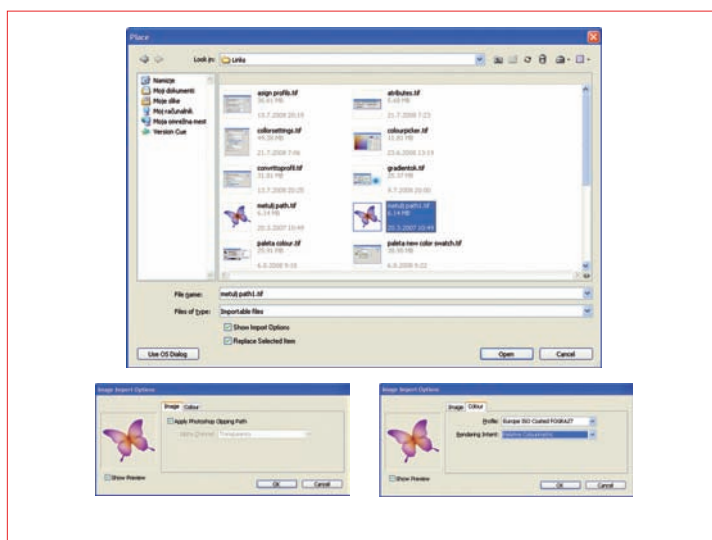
Place

Look in: Links

Namizje
Moji dokumenti
Moje slike
Moj računalnik
Moja omrežna mest
Version Cue

asign profile.tif
30.61 MB
13.7.2008 20:19

atributes.tif
5.65 MB
21.7.2008 7:23

colorsettings.tif
49.39 MB
21.7.2008 7:06

colourpicker.tif
11.61 MB
23.6.2008 13:19

convrttoprofil.tif
31.01 MB
13.7.2008 20:20

gradientok.tif
25.37 MB
9.7.2008 20:00

metulj path.tif
6.14 MB
20.3.2007 10:49

metulj path1.tif
6.14 MB
20.3.2007 10:49

paleta colour.tif
25.91 MB
6.8.2008 9:16

paleta new color swatch.tif
39.99 MB
6.8.2008 9:22

File name: metulj path1.tif

Files of type: Importable files

Show Import Options

Replace Selected Item

Use OS Dialog

Open

Cancel

Image Import Options

Image Colour

Apply Photoshop Clipping Path

Alpha Channel: Transparency

Show Preview

OK Cancel

Image Import Options

Image Colour

Profile: Europe ISO Coated FOGRA27

Rendering Intent: Relative Colorimetric

Show Preview

OK Cancel